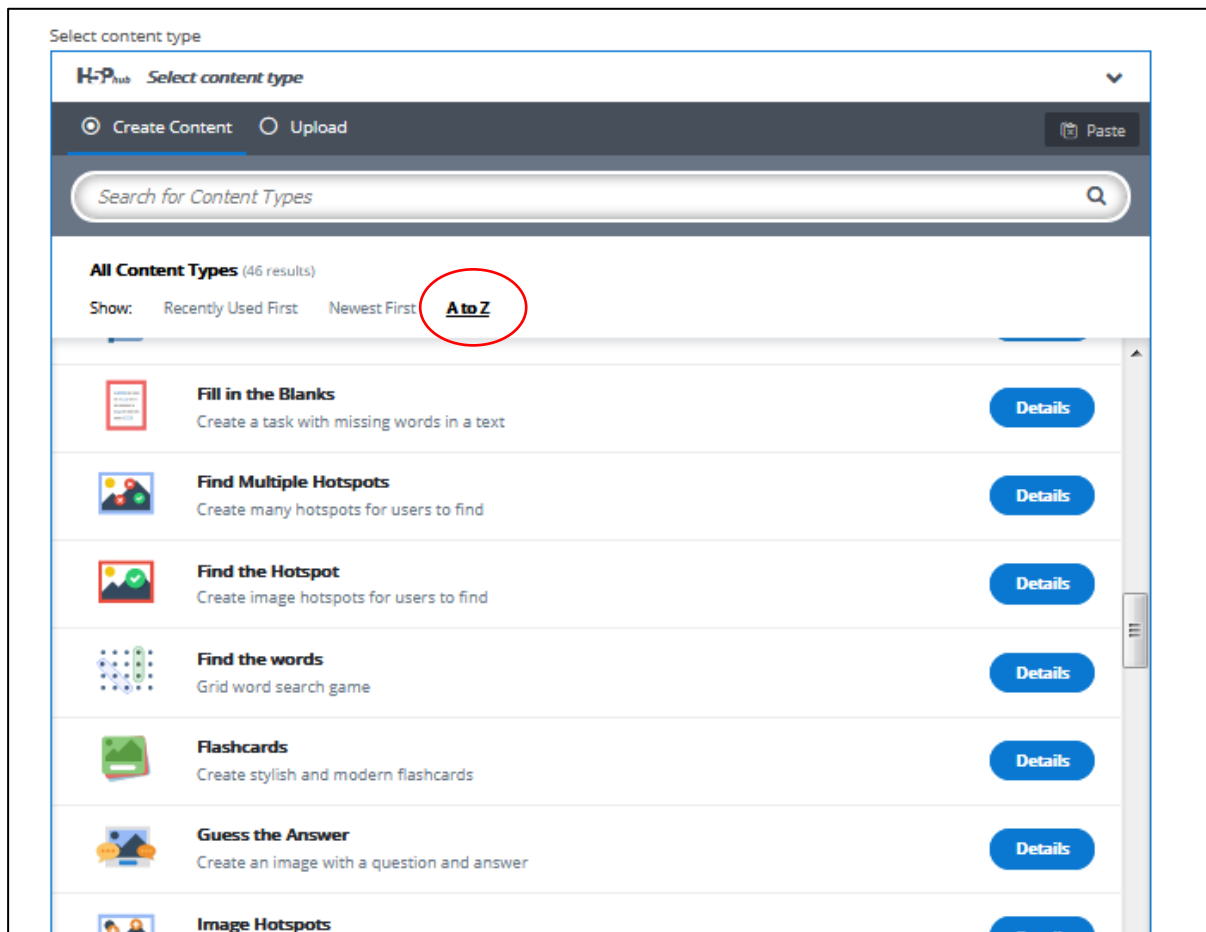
Select content type

H5P hub Select content type

Create Content Upload

Paste

Search for Content Types

All Content Types (46 results)

Show: Recently Used First Newest First A to Z

Fill in the Blanks
Create a task with missing words in a text
Details

Find Multiple Hotspots
Create many hotspots for users to find
Details

Find the Hotspot
Create image hotspots for users to find
Details

Find the words
Grid word search game
Details

Flashcards
Create stylish and modern flashcards
Details

Guess the Answer
Create an image with a question and answer
Details

Image Hotspots